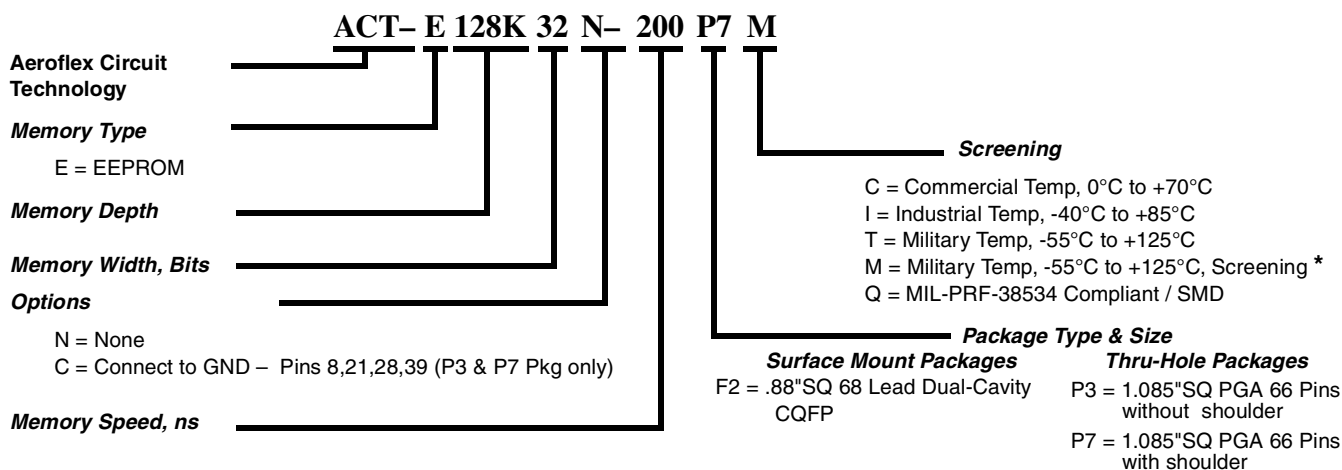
ACT– E 128K 32 N– 200 P7 M

Aeroflex Circuit Technology

Memory Type

E = EEPROM

Memory Depth

Memory Width, Bits

Options

N = None
C = Connect to GND – Pins 8,21,28,39 (P3 & P7 Pkg only)

Memory Speed, ns

Screening

C = Commercial Temp, 0°C to +70°C
I = Industrial Temp, -40°C to +85°C
T = Military Temp, -55°C to +125°C
M = Military Temp, -55°C to +125°C, Screening *
Q = MIL-PRF-38534 Compliant / SMD

Package Type & Size

Surface Mount Packages
F2 = .88"SQ 68 Lead Dual-Cavity CQFP

Thru-Hole Packages
P3 = 1.085"SQ PGA 66 Pins without shoulder
P7 = 1.085"SQ PGA 66 Pins with shoulder